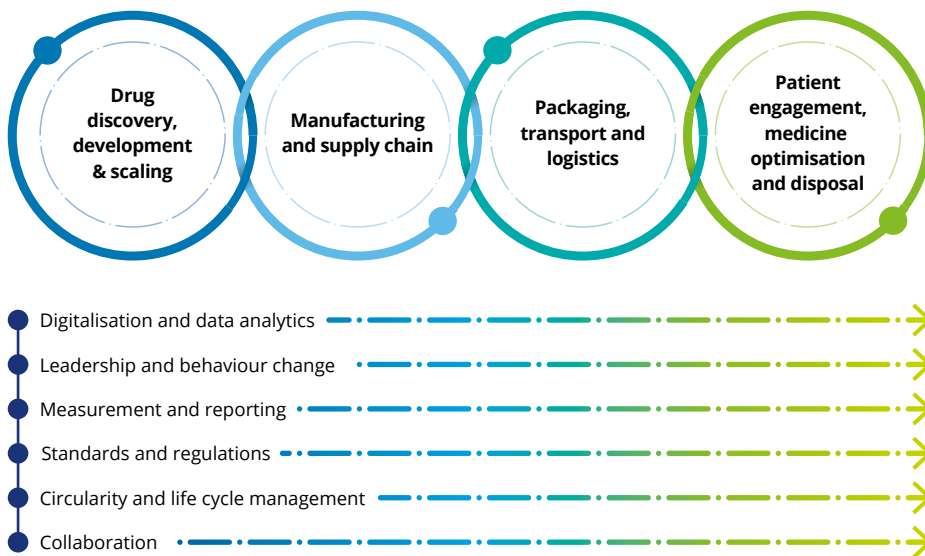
Drug discovery, development & scaling

Manufacturing and supply chain

Packaging, transport and logistics

Patient engagement, medicine optimisation and disposal

Digitalisation and data analytics

Leadership and behaviour change

Measurement and reporting

Standards and regulations

Circularity and life cycle management

Collaboration